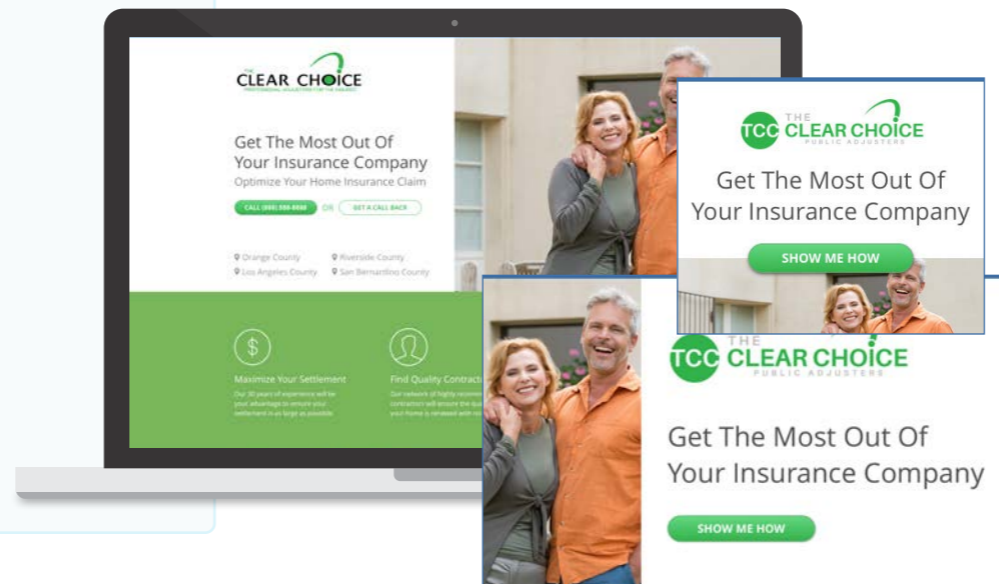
THE CLEAR CHOICE
PROFESSIONAL ADJUSTERS FOR THE INSURED

Get The Most Out Of Your Insurance Company
Optimize Your Home Insurance Claim

CALL (888) 888-8888 OR GET A CALL BACK

Orange County
Riverside County
Los Angeles County
San Bernardino County

Maximize Your Settlement
Our 30 years of experience will be your advantage to ensure your settlement is as large as possible

Find Quality Contract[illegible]
Our network of highly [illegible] contractors will ensure the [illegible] your home is renewed with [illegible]

TCC THE CLEAR CHOICE
PUBLIC ADJUSTERS

Get The Most Out Of Your Insurance Company

SHOW ME HOW

TCC THE CLEAR CHOICE
PUBLIC ADJUSTERS

Get The Most Out Of Your Insurance Company

SHOW ME HOW